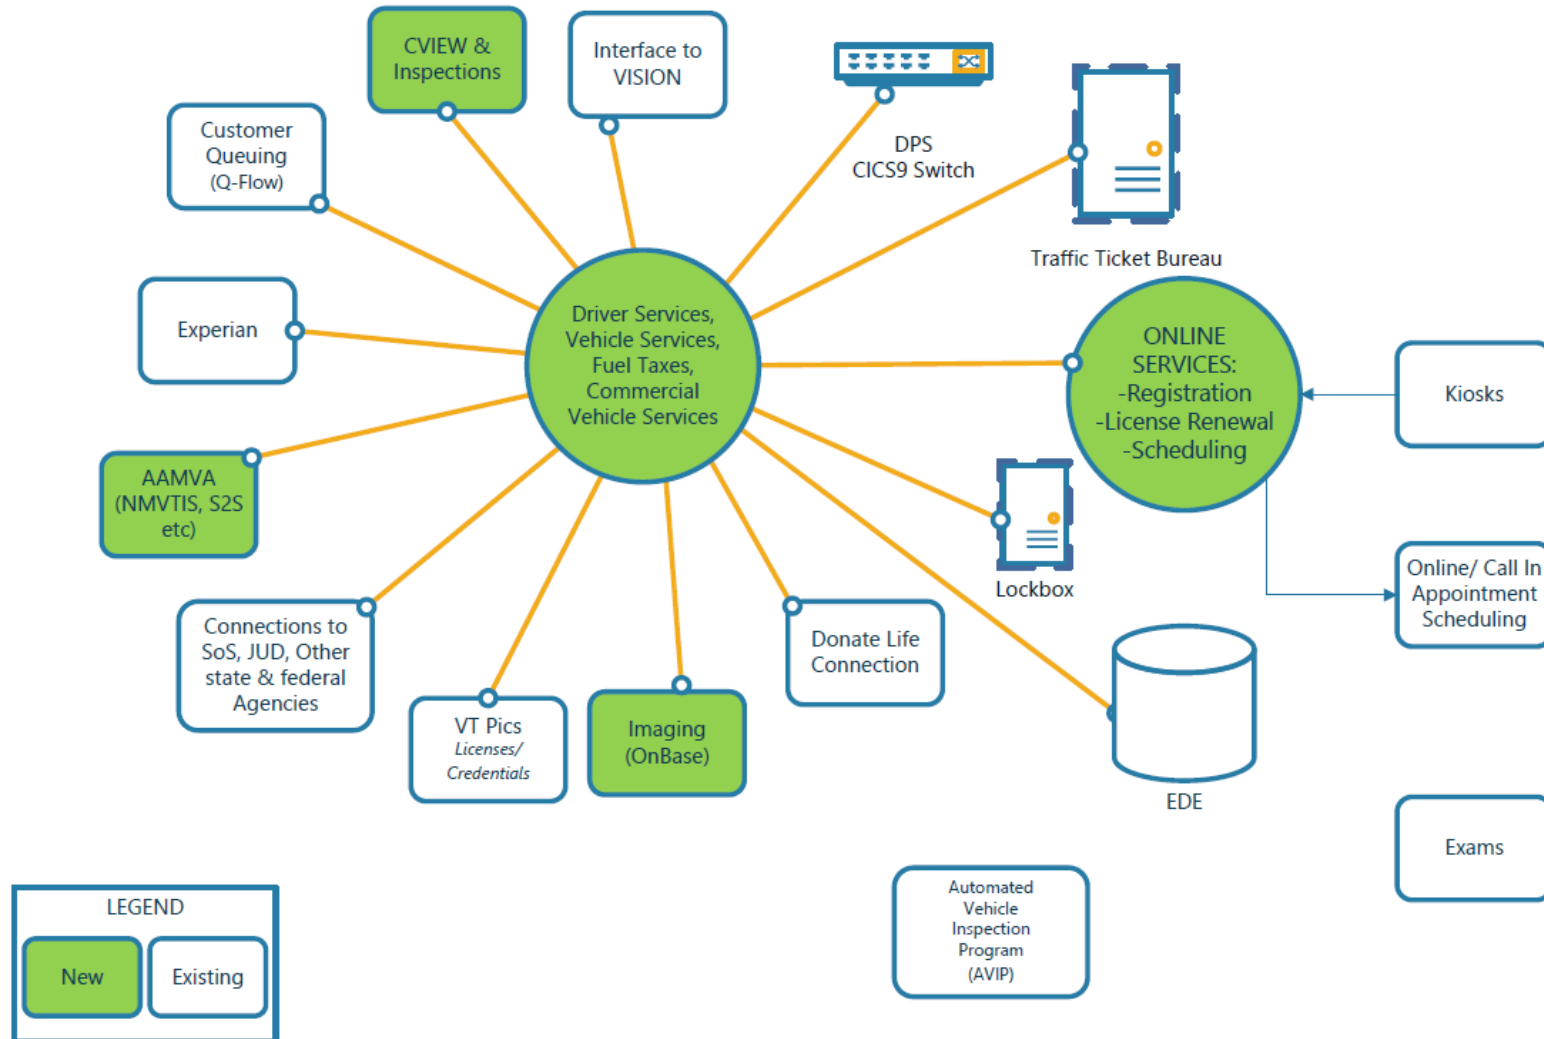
CVIEW & Inspections

Interface to VISION

DPS CICS9 Switch

Customer Queuing (Q-Flow)

Traffic Ticket Bureau

Experian

Driver Services, Vehicle Services, Fuel Taxes, Commercial Vehicle Services

ONLINE SERVICES: -Registration -License Renewal -Scheduling

Kiosks

AAMVA (NMVTIS, S2S etc)

Lockbox

Online/ Call In Appointment Scheduling

Connections to SoS, JUD, Other state & federal Agencies

Donate Life Connection

VT Pics *Licenses/ Credentials*

Imaging (OnBase)

EDE

Exams

LEGEND

New

Existing

Automated Vehicle Inspection Program (AVIP)